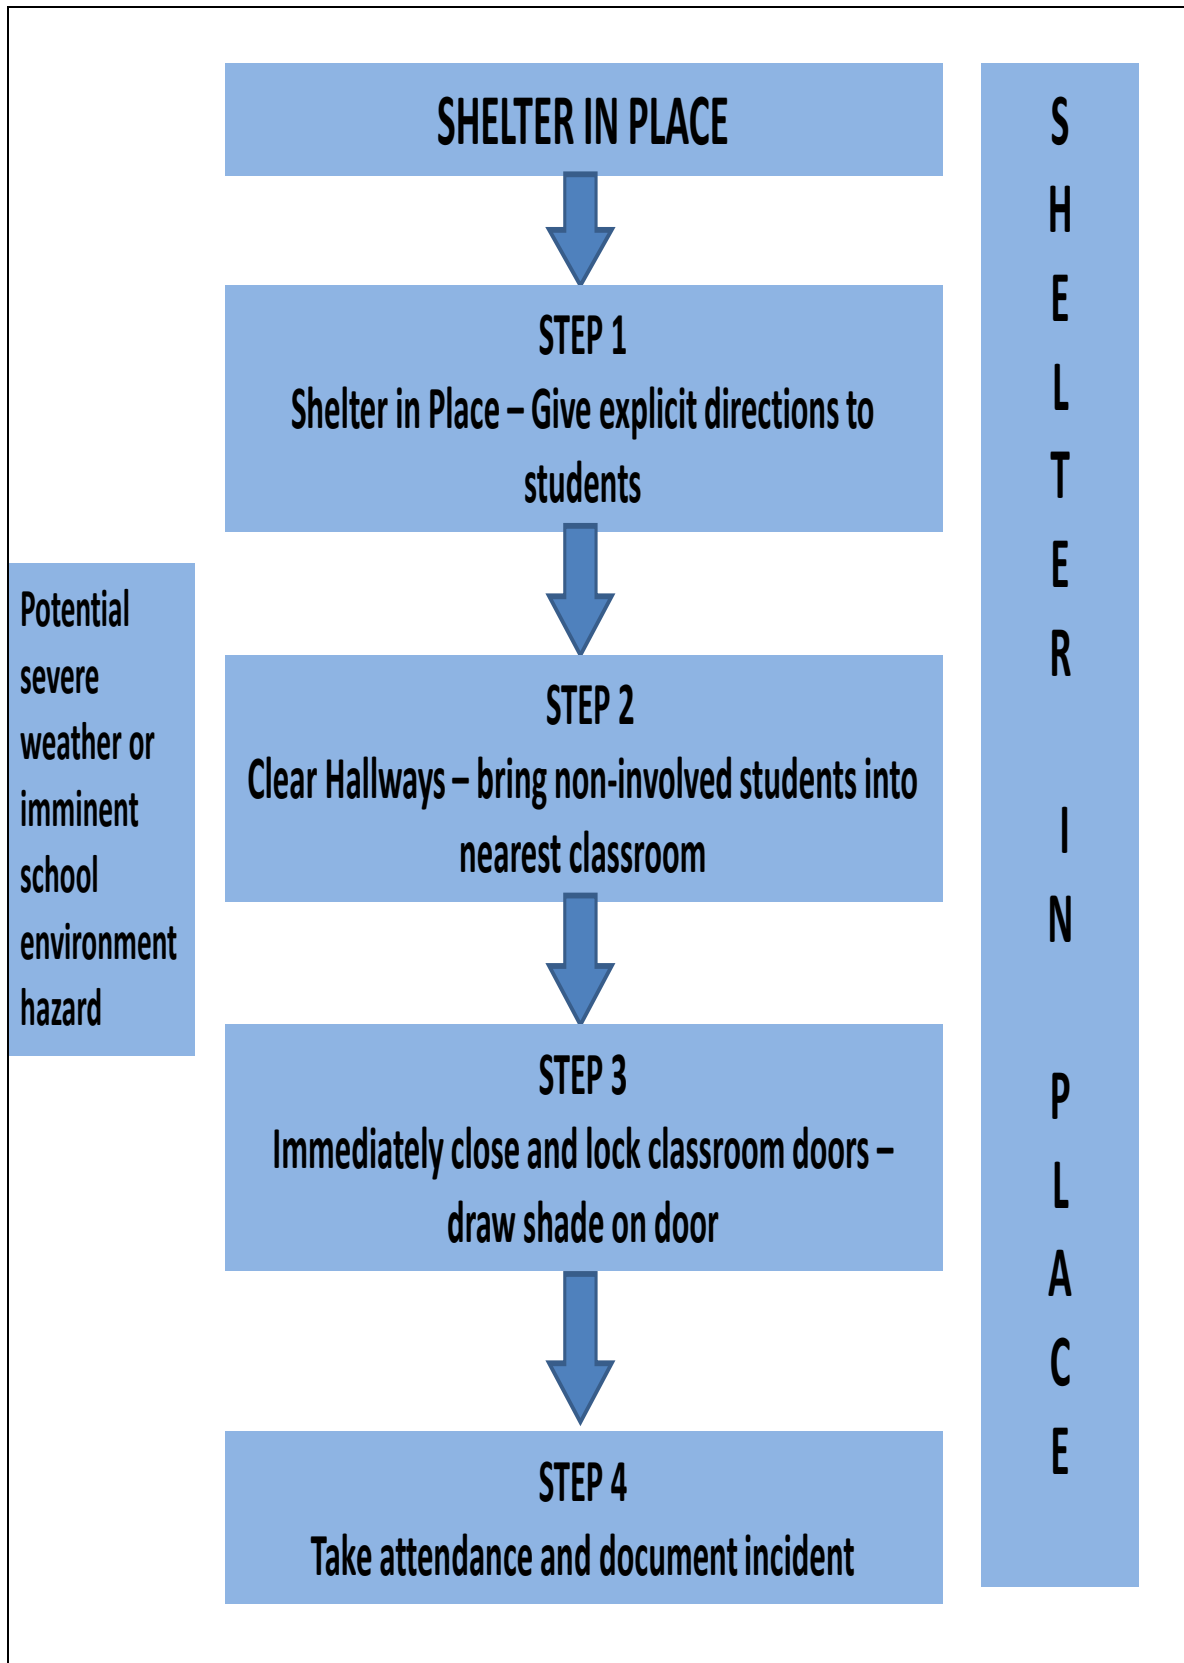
SHELTER IN PLACE

STEP 1
Shelter in Place – Give explicit directions to students

Potential severe weather or imminent school environment hazard

STEP 2
Clear Hallways – bring non-involved students into nearest classroom

STEP 3
Immediately close and lock classroom doors – draw shade on door

STEP 4
Take attendance and document incident

S H E L T E R I N P L A C E